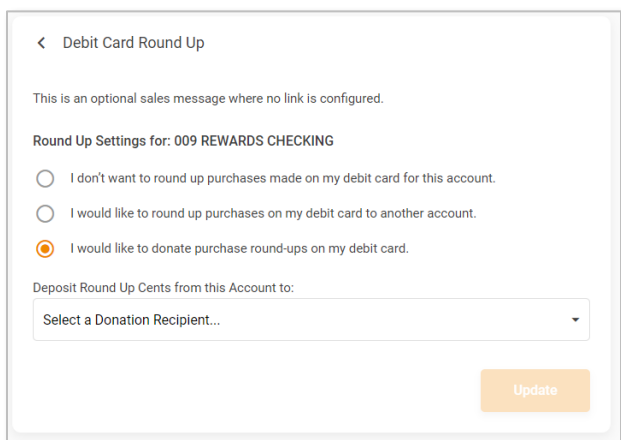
Debit Card Round Up

This is an optional sales message where no link is configured.

Round Up Settings for: 009 REWARDS CHECKING

I don't want to round up purchases made on my debit card for this account.

I would like to round up purchases on my debit card to another account.

I would like to donate purchase round-ups on my debit card.

Deposit Round Up Cents from this Account to:

Select a Donation Recipient...

Update